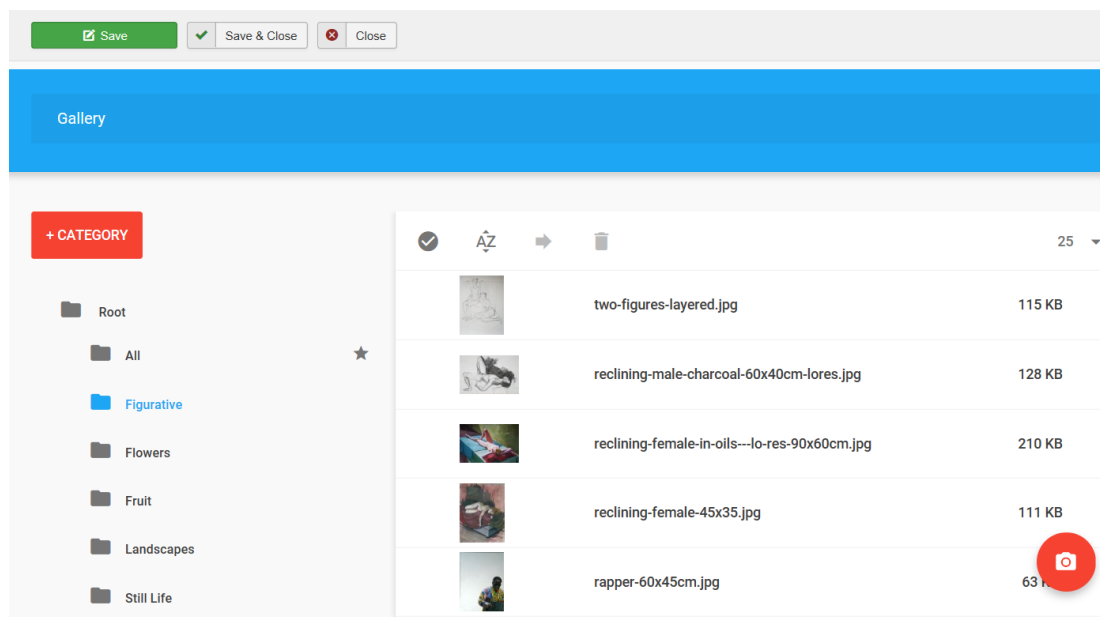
Save  Save & Close  Close

Gallery

+ CATEGORY

Root
All
Figurative
Flowers
Fruit
Landscapes
Still Life

AZ  25

| | | |
|---|---|---|
| | two-figures-layered.jpg | 115 KB |
| | reclining-male-charcoal-60x40cm-lores.jpg | 128 KB |
| | reclining-female-in-oils---lo-res-90x60cm.jpg | 210 KB |
| | reclining-female-45x35.jpg | 111 KB |
| | rapper-60x45cm.jpg | 63 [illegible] |